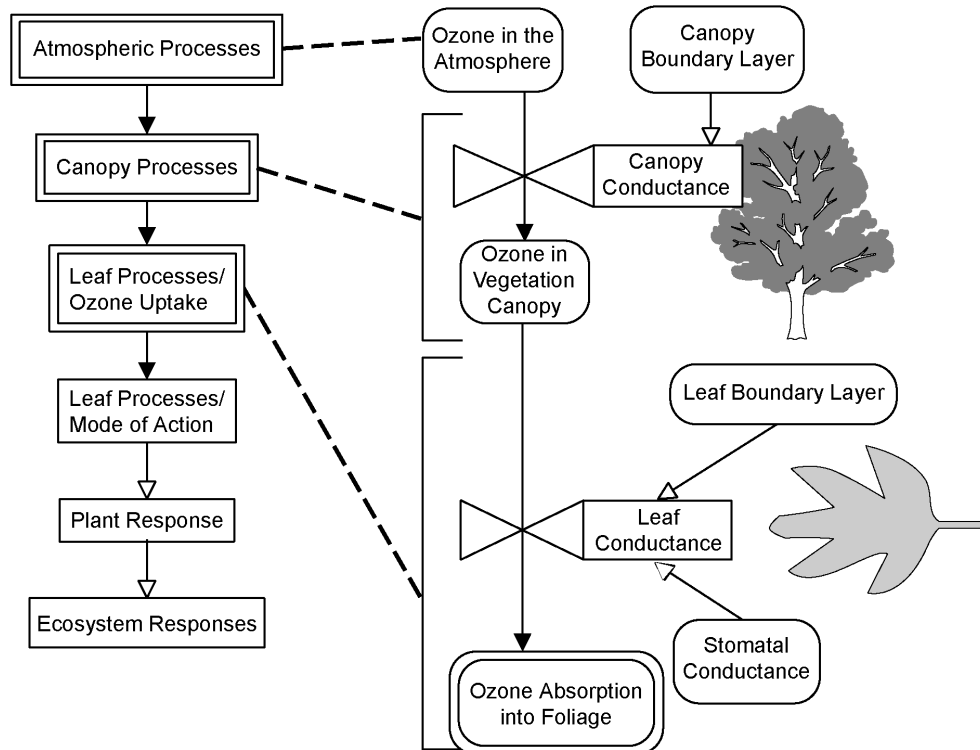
Atmospheric Processes

Canopy Processes

Leaf Processes/ Ozone Uptake

Leaf Processes/ Mode of Action

Plant Response

Ecosystem Responses

Ozone in the Atmosphere

Canopy Boundary Layer

Canopy Conductance

Ozone in Vegetation Canopy

Leaf Boundary Layer

Leaf Conductance

Stomatal Conductance

Ozone Absorption into Foliage